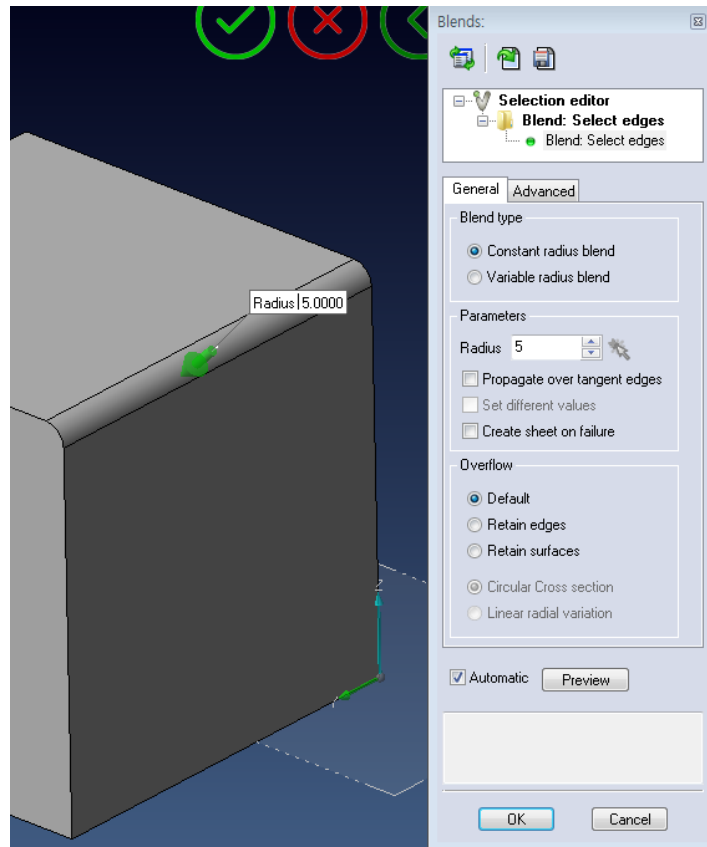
Radius 5.0000

Blends:

Selection editor
Blend: Select edges
Blend: Select edges

General
Advanced

Blend type
Constant radius blend
Variable radius blend

Parameters
Radius 5
Propagate over tangent edges
Set different values
Create sheet on failure

Overflow
Default
Retain edges
Retain surfaces
Circular Cross section
Linear radial variation

Automatic
Preview

OK
Cancel